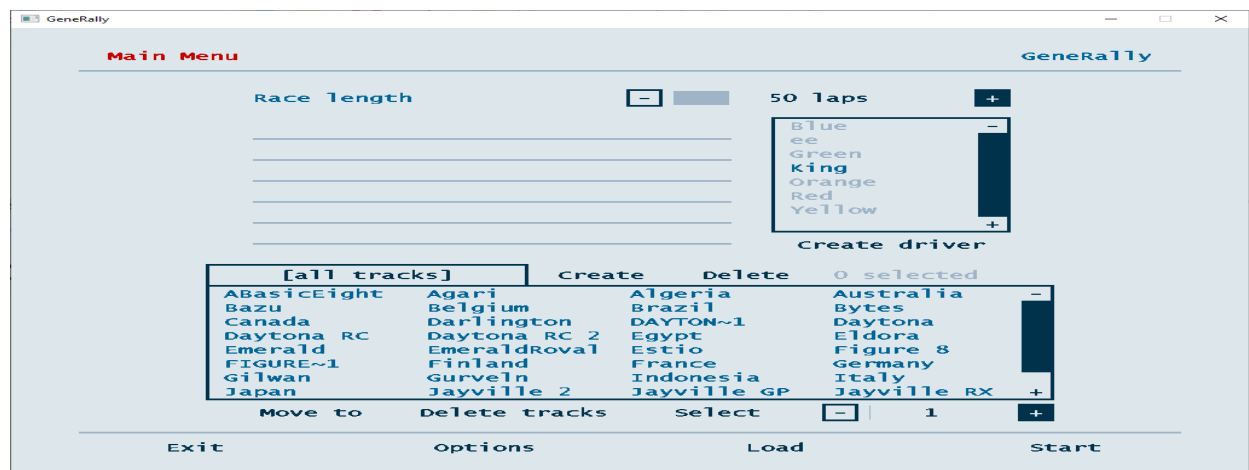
GeneRally

Main Menu

GeneRally

Race length

−

50 laps

+

Blue
ee
Green
King
Orange
Red
Yellow

−
+

Create driver

[all tracks]

Create

Delete

0 selected

| ABasicEight | Agari | Algeria | Australia |
|---|---|---|---|
| Bazu | Belgium | Brazil | Bytes |
| Canada | Darlington | DAYTON~1 | Daytona |
| Daytona RC | Daytona RC 2 | Egypt | Eldora |
| Emerald | EmeraldRoval | Estio | Figure 8 |
| FIGURE~1 | Finland | France | Germany |
| Gilwan | Gurveln | Indonesia | Italy |
| Japan | Jayville 2 | Jayville GP | Jayville RX |

−
+

Move to

Delete tracks

Select

−

1

+

Exit

Options

Load

Start